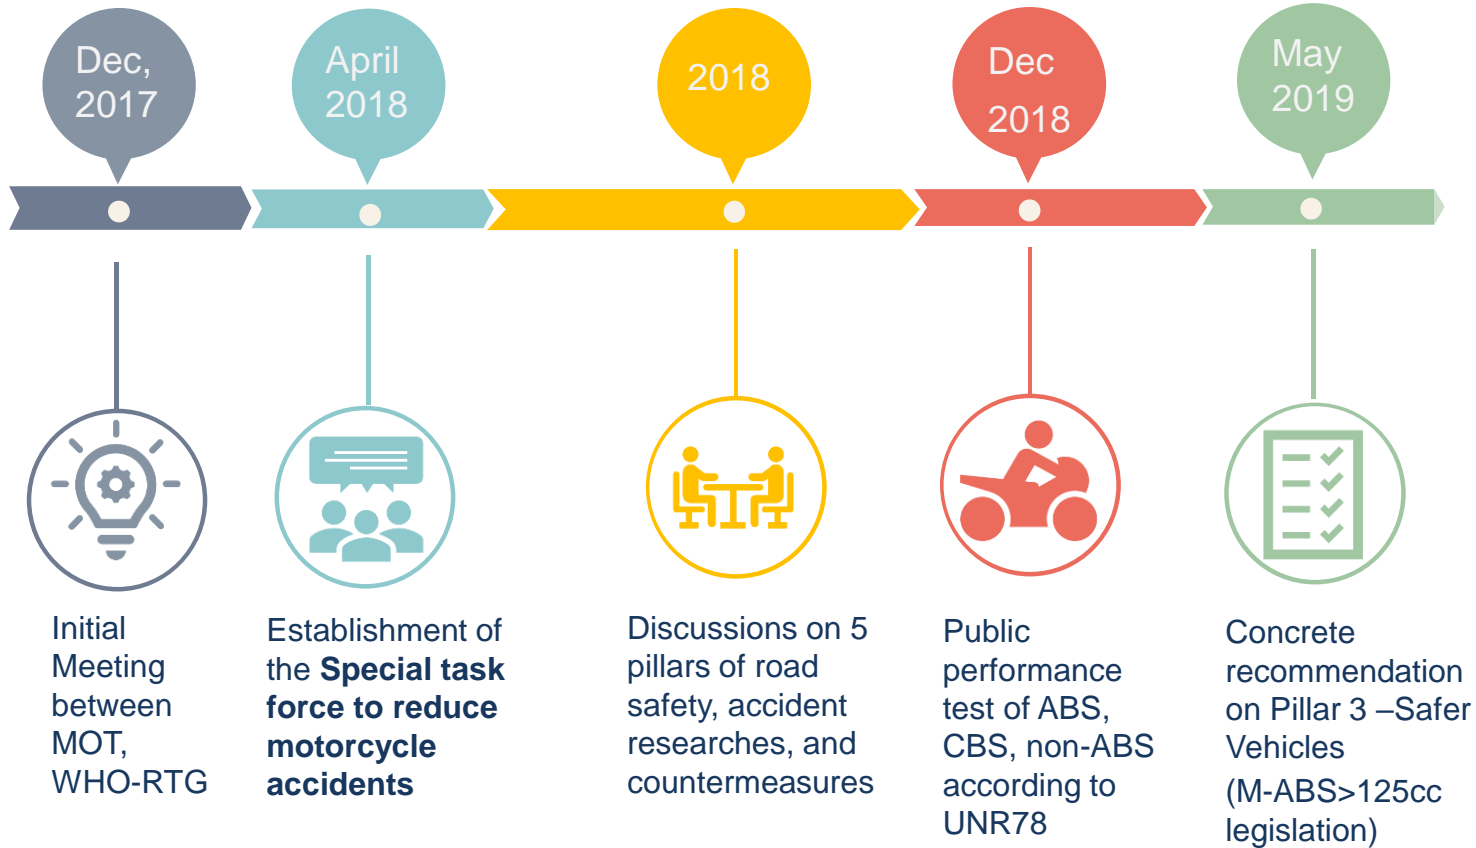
Dec, 2017

April 2018

2018

Dec 2018

May 2019

Initial Meeting between MOT, WHO-RTG

Establishment of the **Special task force to reduce motorcycle accidents**

Discussions on 5 pillars of road safety, accident researches, and countermeasures

Public performance test of ABS, CBS, non-ABS according to UNR78

Concrete recommendation on Pillar 3 –Safer Vehicles (M-ABS>125cc legislation)